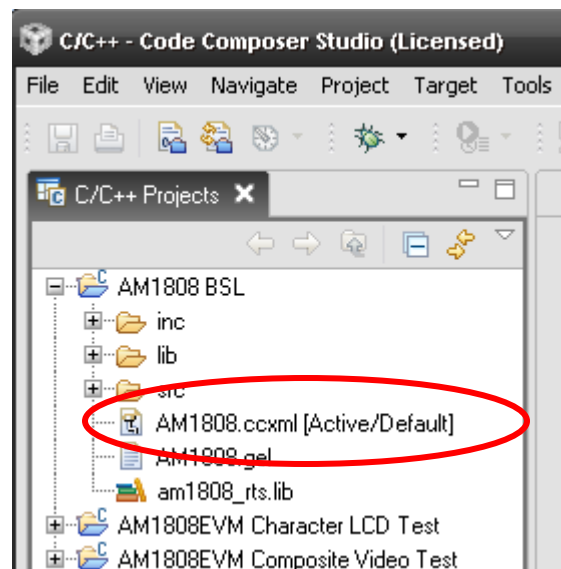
C/C++ - Code Composer Studio (Licensed)

File Edit View Navigate Project Target Tools

C/C++ Projects

AM1808 BSL
inc
lib
src
AM1808.ccxml [Active/Default]
AM1808.gel
am1808_rts.lib
AM1808EVM Character LCD Test
AM1808EVM Composite Video Test